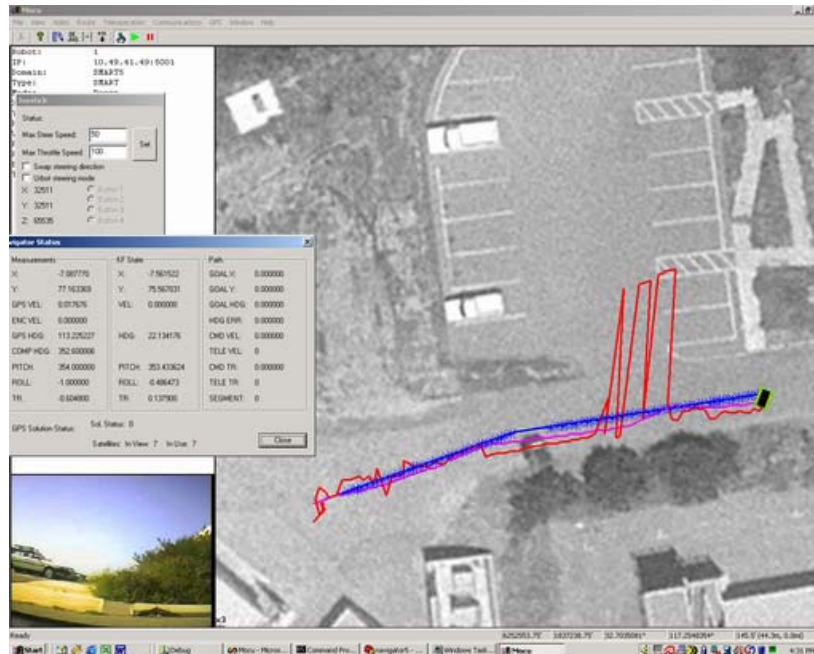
Mocu

File View Video Robot Teleoperation Communications GPS Window Help

Robot: 1
IP: 10.49.41.49:5001
Domain: SMARTS
Type: SMART

Joystick

Status:
Max Steer Speed: 50
Max Throttle Speed: 100
Set
Swap steering direction
Unbot steering mode
X: 32511
Y: 32511
Z: 65535
Button 1
Button 2
Button 3
Button 4

Navigator Status

| Measurements | | KF State | | Path | |
|---|---|---|---|---|---|
| X: | -7.087770 | X: | -7.561522 | GOAL X: | 0.000000 |
| Y: | 77.163369 | Y: | 75.567031 | GOAL Y: | 0.000000 |
| GPS VEL: | 0.017676 | VEL: | 0.000000 | GOAL HDG: | 0.000000 |
| ENC VEL: | 0.000000 | | | HDG ERR: | 0.000000 |
| GPS HDG: | 113.225227 | HDG: | 22.134176 | CMD VEL: | 0.000000 |
| COMP HDG: | 352.600006 | | | TELE VEL: | 0 |
| PITCH: | 354.000000 | PITCH: | 353.433624 | CMD TR: | 0.000000 |
| ROLL: | -1.000000 | ROLL: | -0.486473 | TELE TR: | 0 |
| TR: | -0.604000 | TR: | 0.137900 | SEGMENT: | 0 |

GPS Solution Status: Sol. Status: 0
Satellites: In View: 7 In Use: 7
Close

Ready
6252553.75' 1637236.75' 32.7035081° 117.2548054° 145.5' (44.3m, 0.0m)
Start Debug Mocu - Micros... Command Pro... navigator1 - ... Windows Task... Mocu 4:36 PM